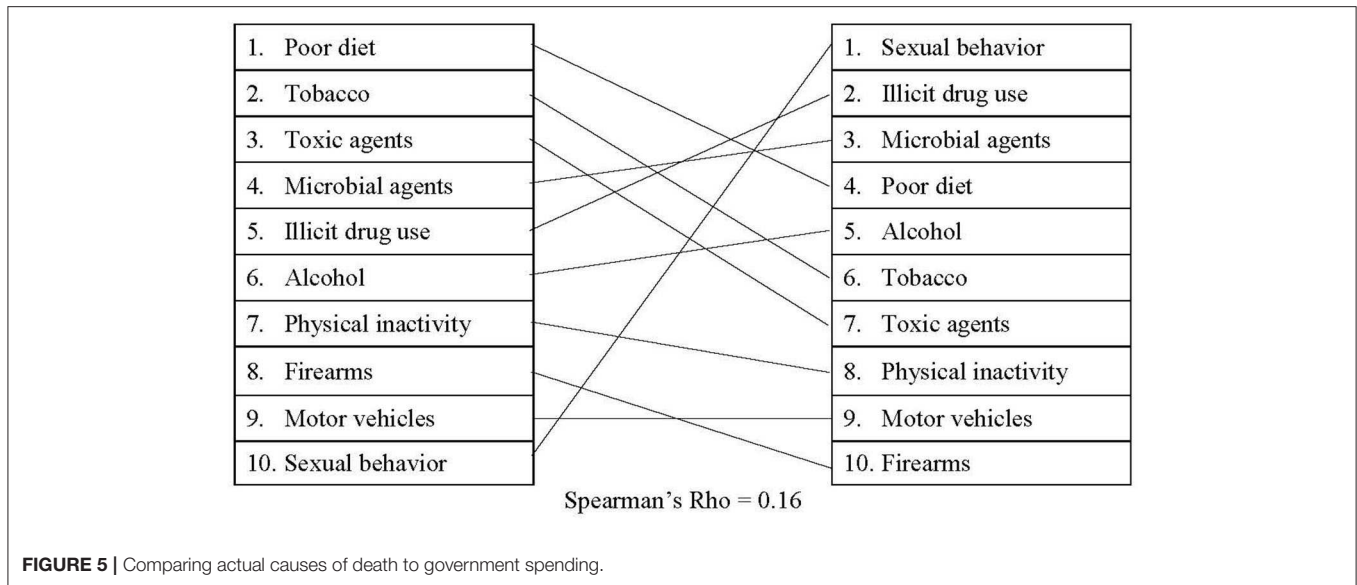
1. Poor diet
2. Tobacco
3. Toxic agents
4. Microbial agents
5. Illicit drug use
6. Alcohol
7. Physical inactivity
8. Firearms
9. Motor vehicles
10. Sexual behavior

1. Sexual behavior
2. Illicit drug use
3. Microbial agents
4. Poor diet
5. Alcohol
6. Tobacco
7. Toxic agents
8. Physical inactivity
9. Motor vehicles
10. Firearms

Spearman's Rho = 0.16

FIGURE 5 | Comparing actual causes of death to government spending.